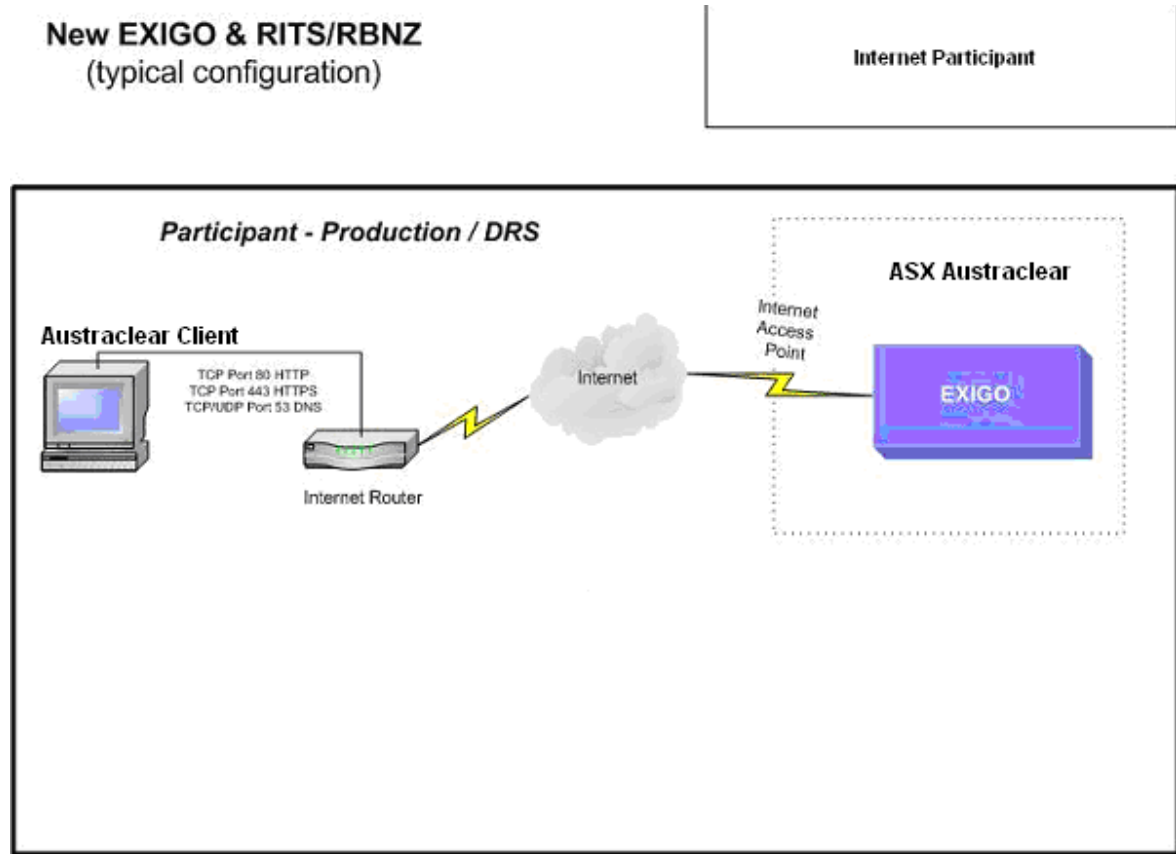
New EXIGO & RITS/RBNZ
(typical configuration)

Internet Participant

Participant - Production / DRS

ASX Austraclear

Austraclear Client

TCP Port 80 HTTP
TCP Port 443 HTTPS
TCP/UDP Port 53 DNS

Internet Router

Internet

Internet Access Point

EXIGO